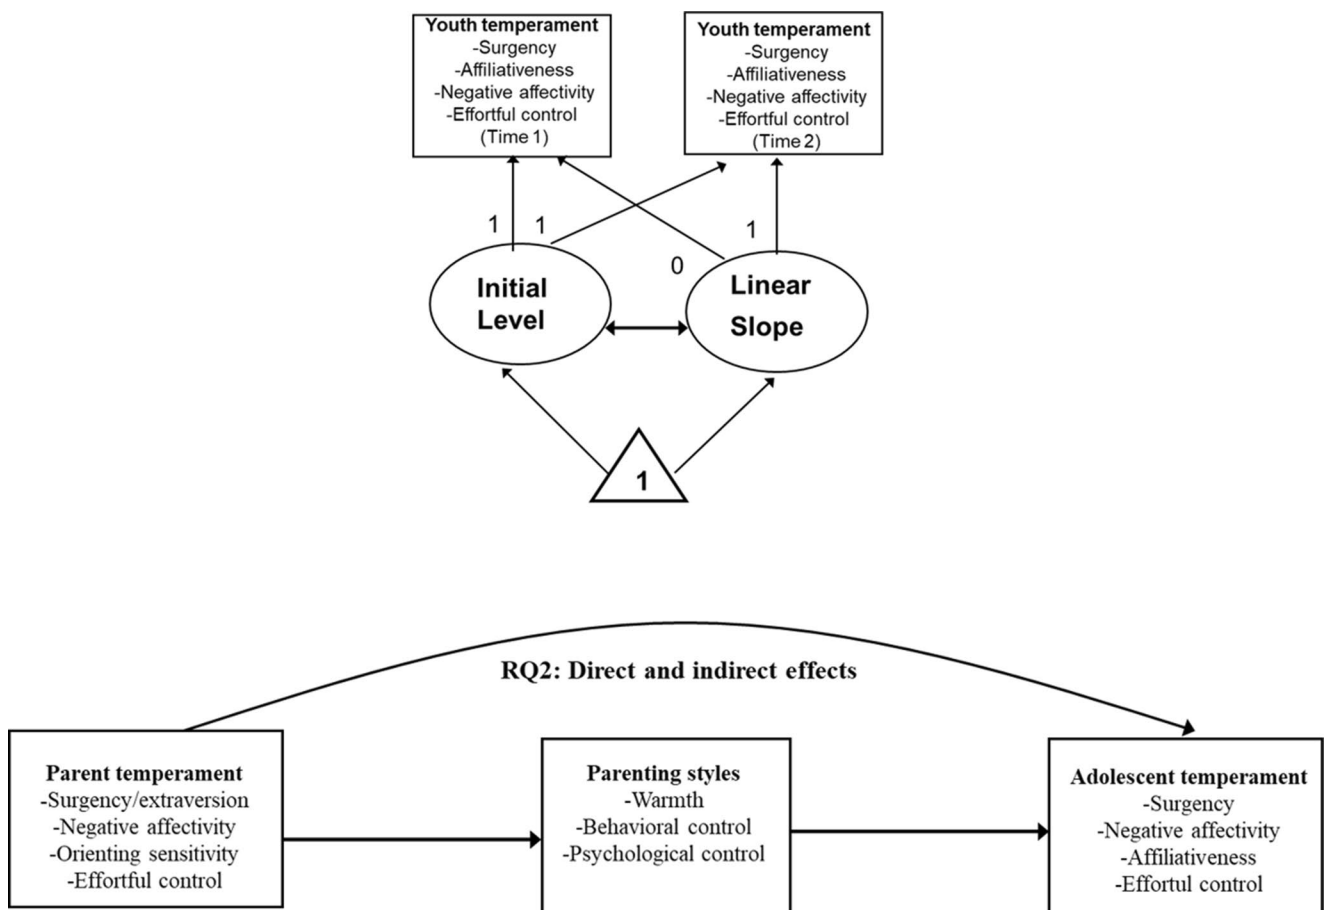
Youth temperament
-Surgency
-Affiliativeness
-Negative affectivity
-Effortful control
(Time 1)

Youth temperament
-Surgency
-Affiliativeness
-Negative affectivity
-Effortful control
(Time 2)

1 1

0

1

Initial Level

Linear Slope

1

RQ2: Direct and indirect effects

Parent temperament
-Surgency/extraversion
-Negative affectivity
-Orienting sensitivity
-Effortful control

Parenting styles
-Warmth
-Behavioral control
-Psychological control

Adolescent temperament
-Surgency
-Negative affectivity
-Affiliativeness
-Effortul control